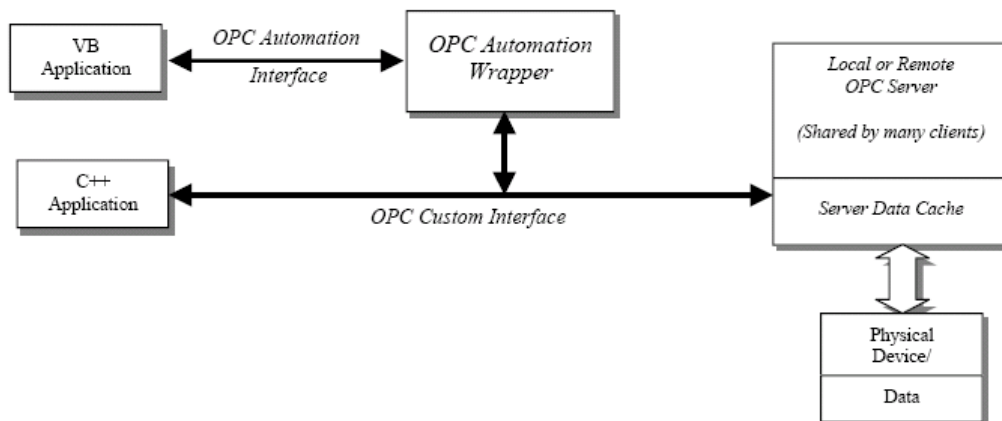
VB Application

OPC Automation Interface

OPC Automation Wrapper

Local or Remote OPC Server

(Shared by many clients)

C++ Application

OPC Custom Interface

Server Data Cache

Physical Device/

Data